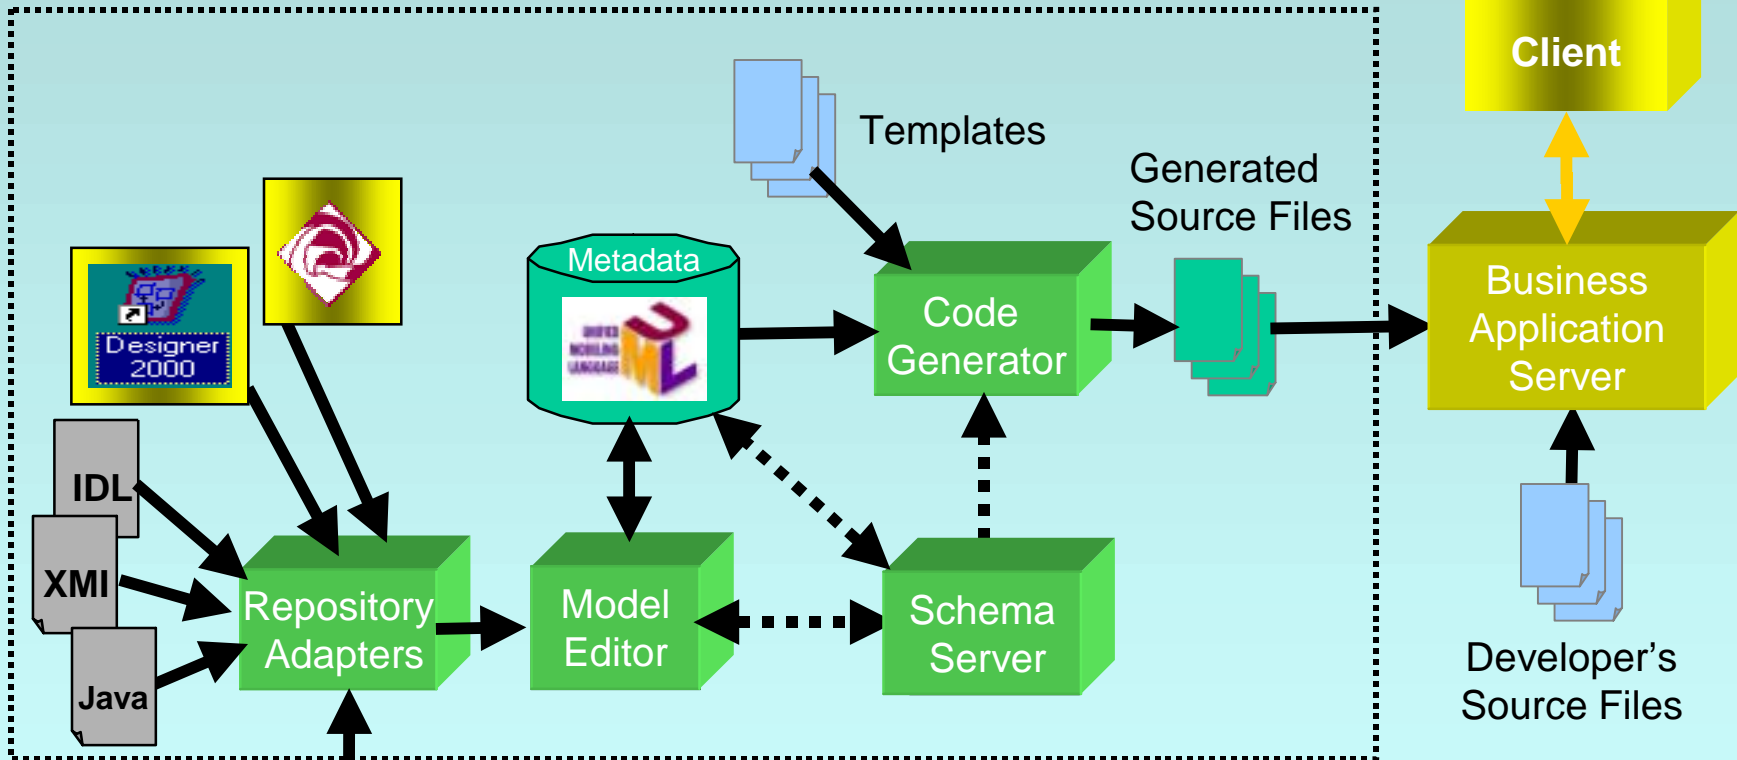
Client

Templates

Generated Source Files

Metadata

Designer 2000

Code Generator

Business Application Server

IDL

XMI

Java

Repository Adapters

Model Editor

Schema Server

Developer's Source Files